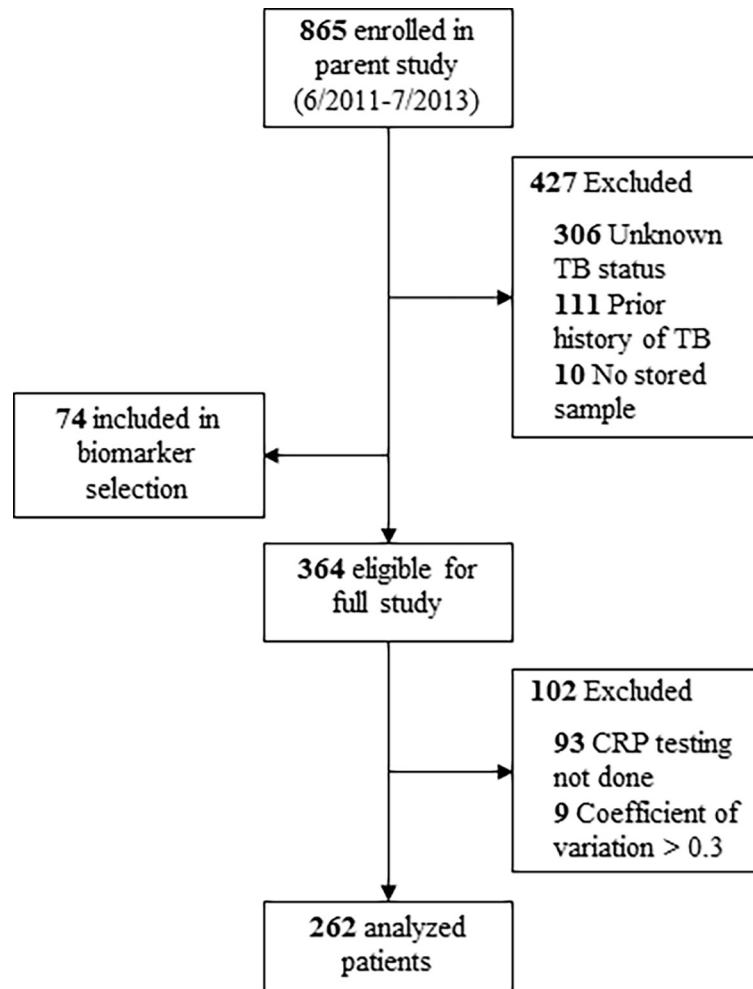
865 enrolled in parent study (6/2011-7/2013)

427 Excluded

306 Unknown TB status
111 Prior history of TB
10 No stored sample

74 included in biomarker selection

364 eligible for full study

102 Excluded

93 CRP testing not done
9 Coefficient of variation > 0.3

262 analyzed patients